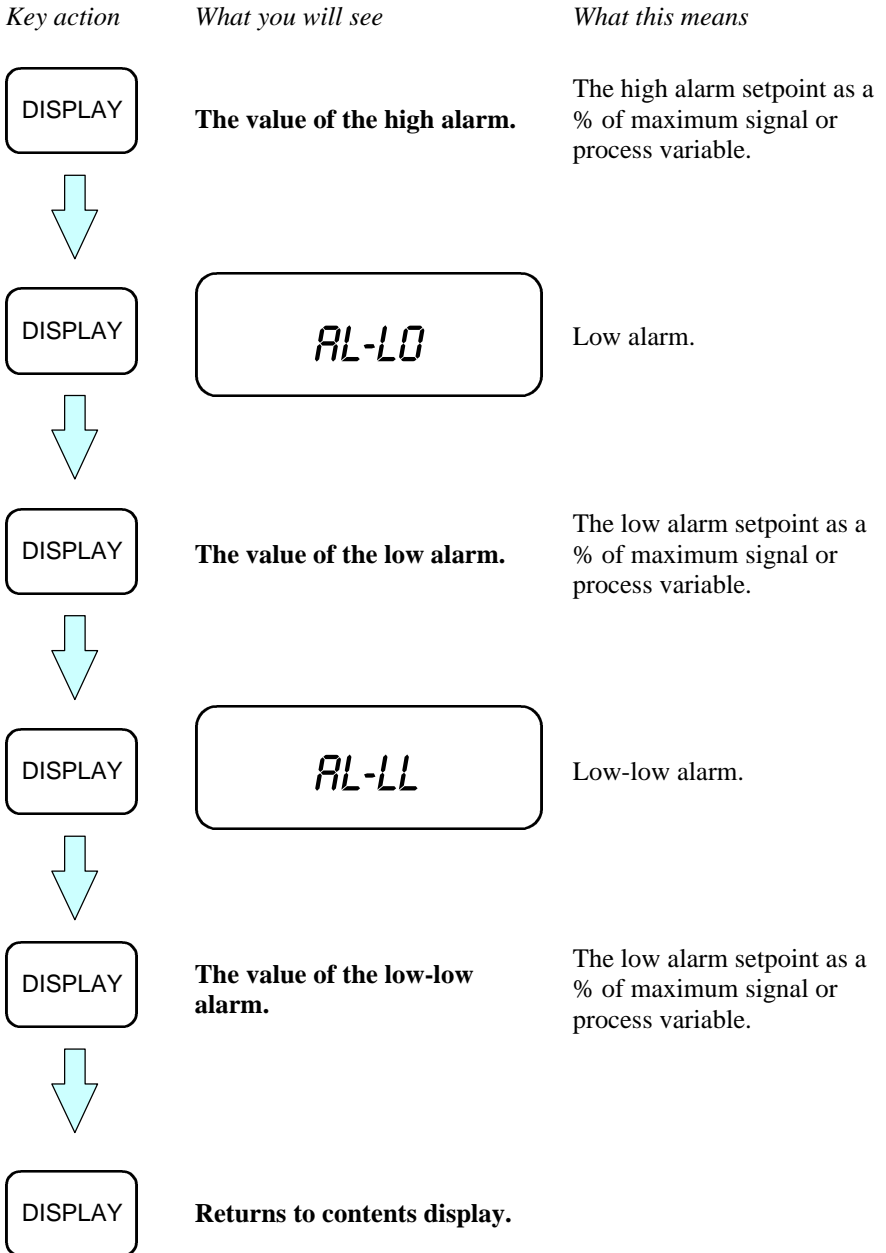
| Key action | What you will see | What this means |
|---|---|---|
| DISPLAY | **The value of the high alarm.** | The high alarm setpoint as a % of maximum signal or process variable. |
| DISPLAY | AL-LO | Low alarm. |
| DISPLAY | **The value of the low alarm.** | The low alarm setpoint as a % of maximum signal or process variable. |
| DISPLAY | AL-LL | Low-low alarm. |
| DISPLAY | **The value of the low-low alarm.** | The low alarm setpoint as a % of maximum signal or process variable. |
| DISPLAY | **Returns to contents display.** | |